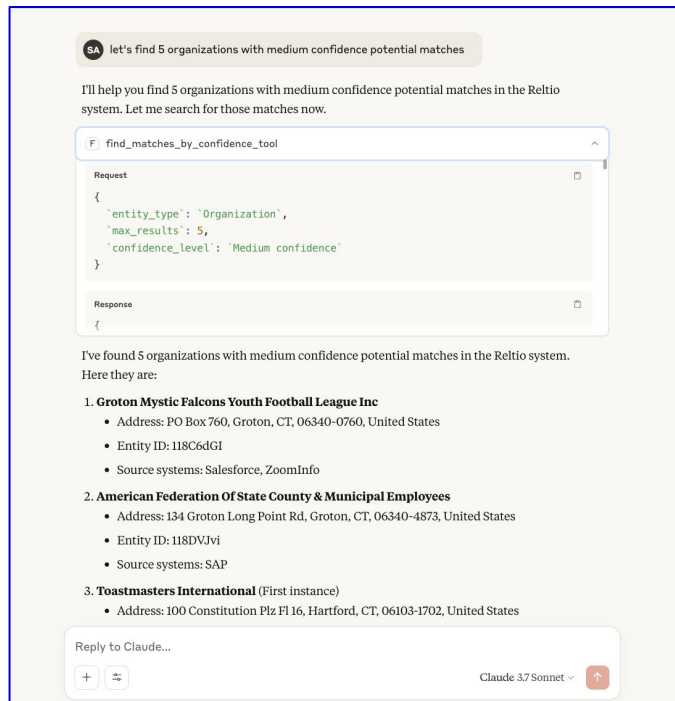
SA let's find 5 organizations with medium confidence potential matches

I'll help you find 5 organizations with medium confidence potential matches in the Reltio system. Let me search for those matches now.

F find_matches_by_confidence_tool

Request

```
{
  `entity_type`: `Organization`,
  `max_results`: 5,
  `confidence_level`: `Medium confidence`
}
```

Response

{

I've found 5 organizations with medium confidence potential matches in the Reltio system. Here they are:

1. **Groton Mystic Falcons Youth Football League Inc**
   - Address: PO Box 760, Groton, CT, 06340-0760, United States
   - Entity ID: 118C6dGI
   - Source systems: Salesforce, ZoomInfo
2. **American Federation Of State County & Municipal Employees**
   - Address: 134 Groton Long Point Rd, Groton, CT, 06340-4873, United States
   - Entity ID: 118DVJvi
   - Source systems: SAP
3. **Toastmasters International** (First instance)
   - Address: 100 Constitution Plz Fl 16, Hartford, CT, 06103-1702, United States

Reply to Claude...

+

Claude 3.7 Sonnet